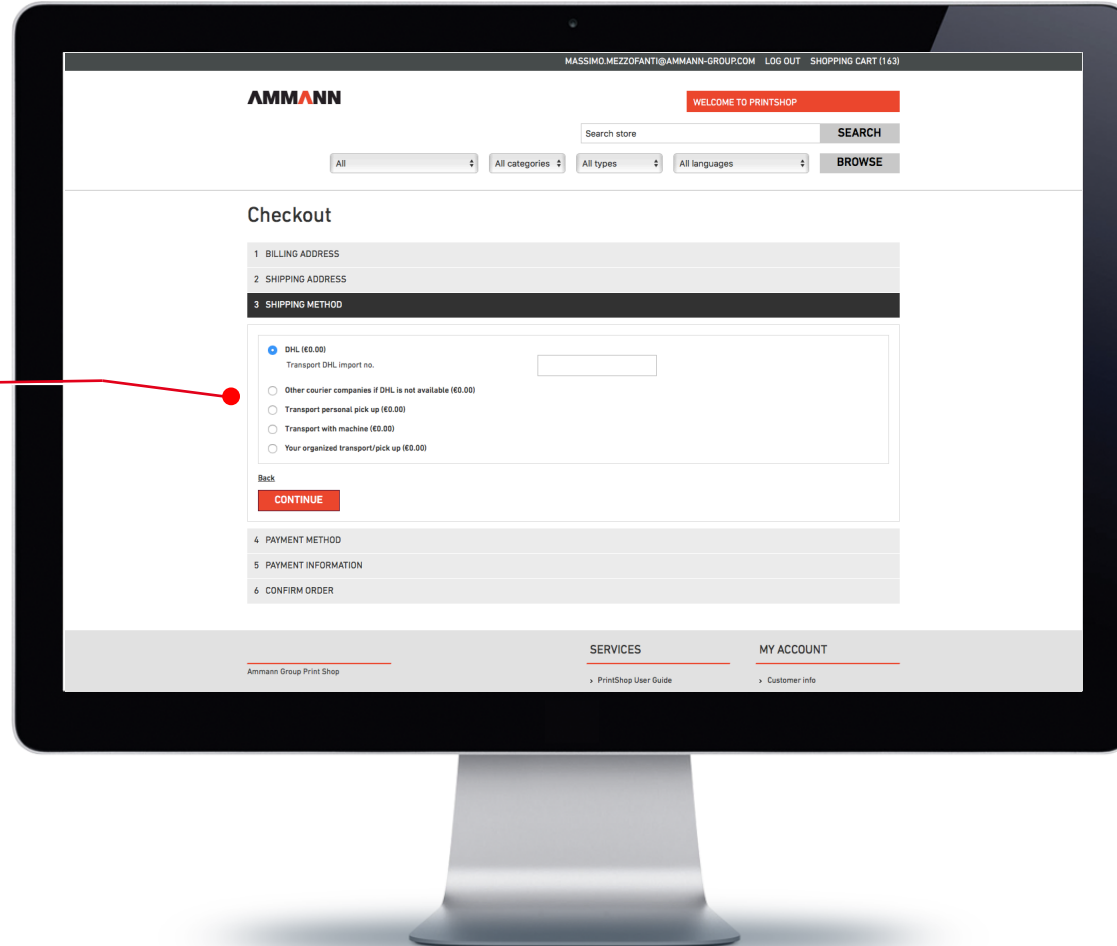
MASSIMO.MEZZOFANTI@AMMANN-GROUP.COM LOG OUT SHOPPING CART (163)

AMMANN

WELCOME TO PRINTSHOP

Search store

SEARCH

All

All categories

All types

All languages

BROWSE

Checkout

1 BILLING ADDRESS

2 SHIPPING ADDRESS

3 SHIPPING METHOD

DHL (€0.00)
Transport DHL import no.

Other courier companies if DHL is not available (€0.00)

Transport personal pick up (€0.00)

Transport with machine (€0.00)

Your organized transport/pick up (€0.00)

Back

CONTINUE

4 PAYMENT METHOD

5 PAYMENT INFORMATION

6 CONFIRM ORDER

Ammann Group Print Shop

SERVICES

› PrintShop User Guide

MY ACCOUNT

› Customer info